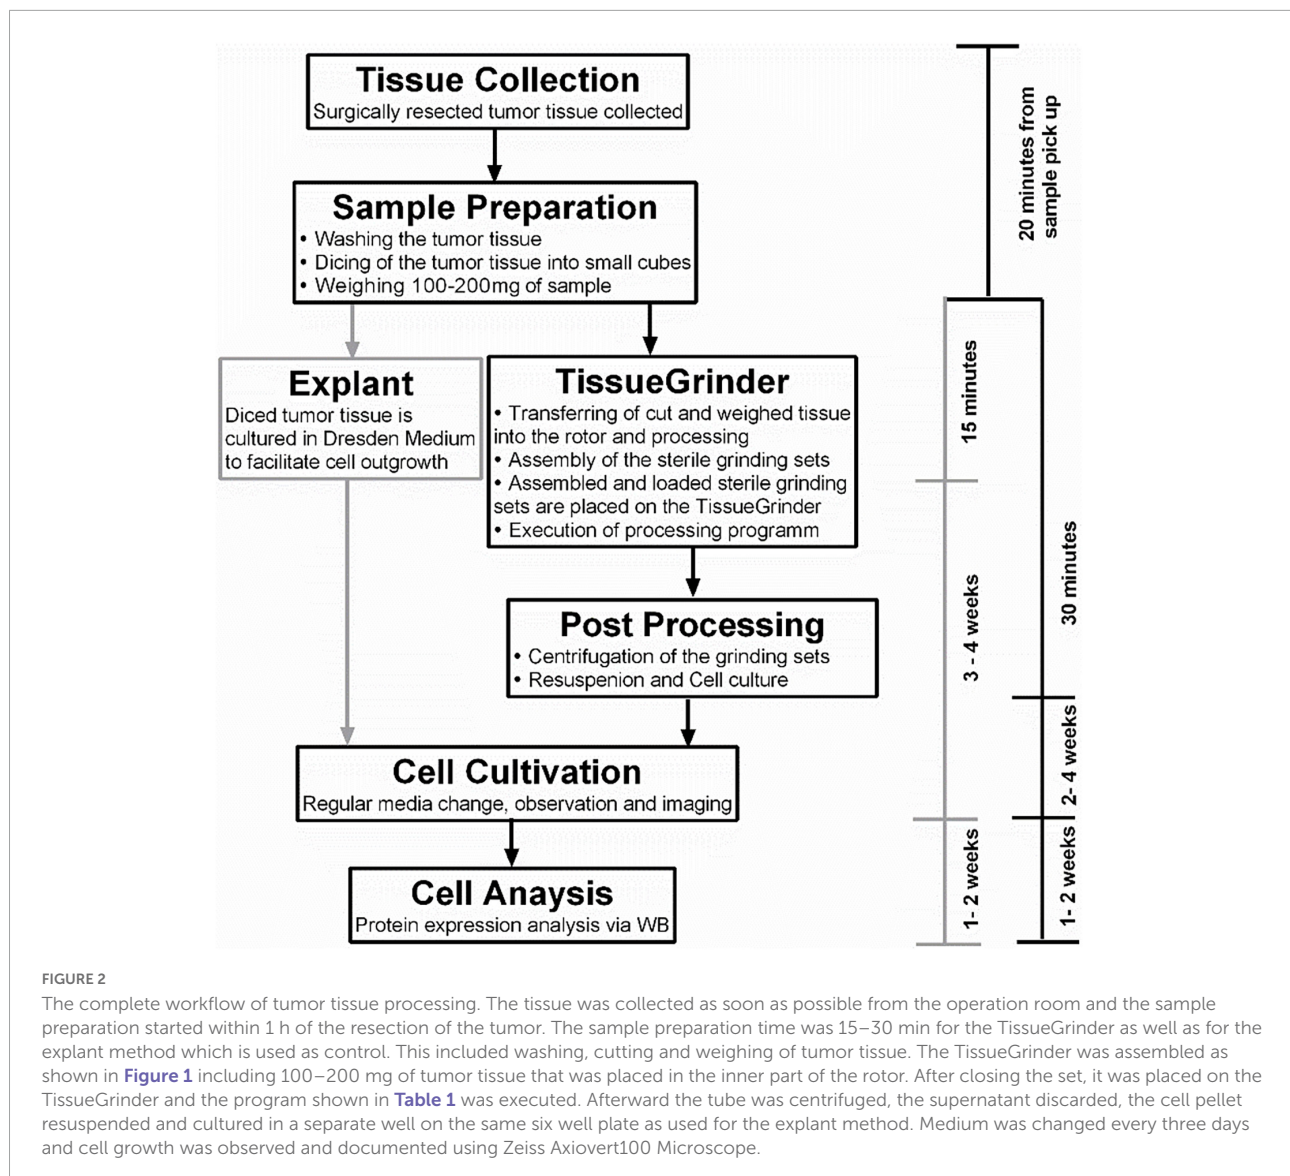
Tissue Collection
Surgically resected tumor tissue collected

Sample Preparation
• Washing the tumor tissue
• Dicing of the tumor tissue into small cubes
• Weighing 100-200mg of sample

Explant
Diced tumor tissue is cultured in Dresden Medium to facilitate cell outgrowth

TissueGrinder
• Transferring of cut and weighed tissue into the rotor and processing
• Assembly of the sterile grinding sets
• Assembled and loaded sterile grinding sets are placed on the TissueGrinder
• Execution of processing programm

Post Processing
• Centrifugation of the grinding sets
• Resuspenion and Cell culture

Cell Cultivation
Regular media change, observation and imaging

Cell Anaysis
Protein expression analysis via WB

20 minutes from sample pick up

15 minutes

3 - 4 weeks

1- 2 weeks

30 minutes

2- 4 weeks

1- 2 weeks

FIGURE 2
The complete workflow of tumor tissue processing. The tissue was collected as soon as possible from the operation room and the sample preparation started within 1 h of the resection of the tumor. The sample preparation time was 15–30 min for the TissueGrinder as well as for the explant method which is used as control. This included washing, cutting and weighing of tumor tissue. The TissueGrinder was assembled as shown in Figure 1 including 100–200 mg of tumor tissue that was placed in the inner part of the rotor. After closing the set, it was placed on the TissueGrinder and the program shown in Table 1 was executed. Afterward the tube was centrifuged, the supernatant discarded, the cell pellet resuspended and cultured in a separate well on the same six well plate as used for the explant method. Medium was changed every three days and cell growth was observed and documented using Zeiss Axiovert100 Microscope.